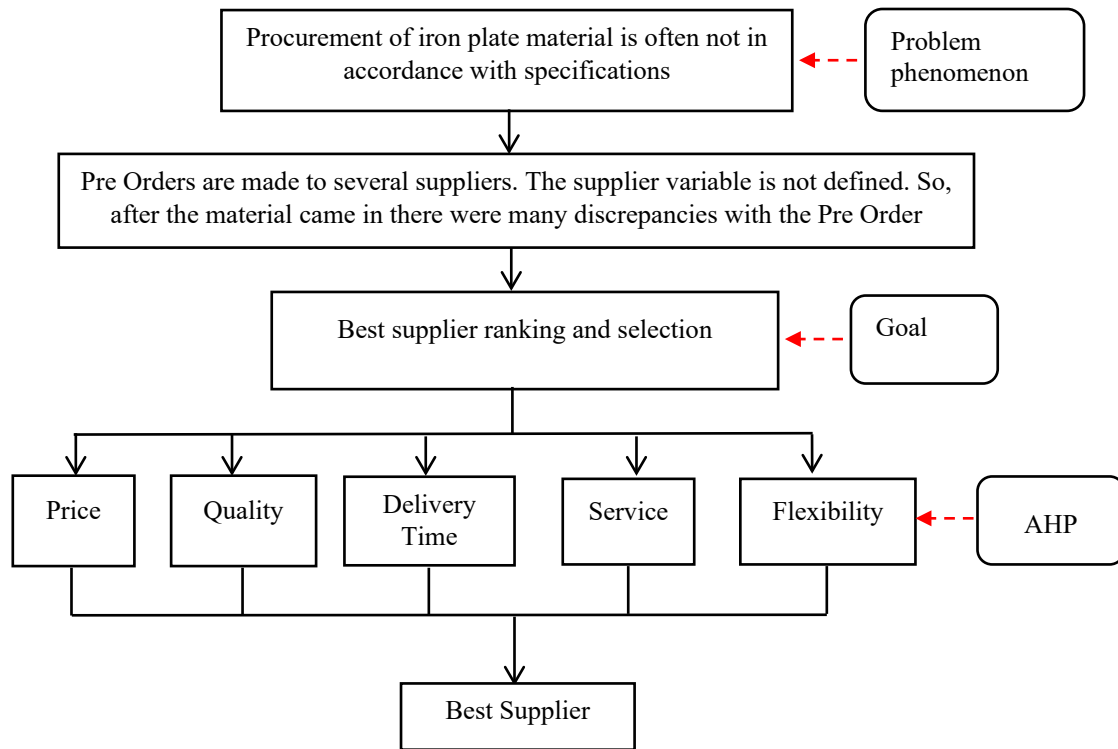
Procurement of iron plate material is often not in accordance with specifications

Problem phenomenon

Pre Orders are made to several suppliers. The supplier variable is not defined. So, after the material came in there were many discrepancies with the Pre Order

Best supplier ranking and selection

Goal

Price

Quality

Delivery Time

Service

Flexibility

AHP

Best Supplier